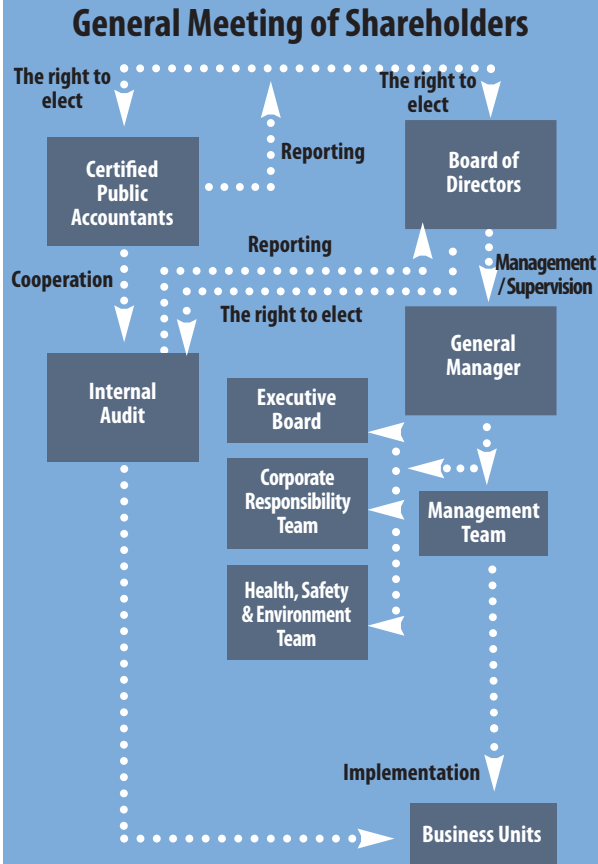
General Meeting of Shareholders

The right to elect

The right to elect

Certified Public Accountants

Reporting

Board of Directors

Reporting

Cooperation

Management /Supervision

The right to elect

General Manager

Internal Audit

Executive Board

Corporate Responsibility Team

Management Team

Health, Safety & Environment Team

Implementation

Business Units